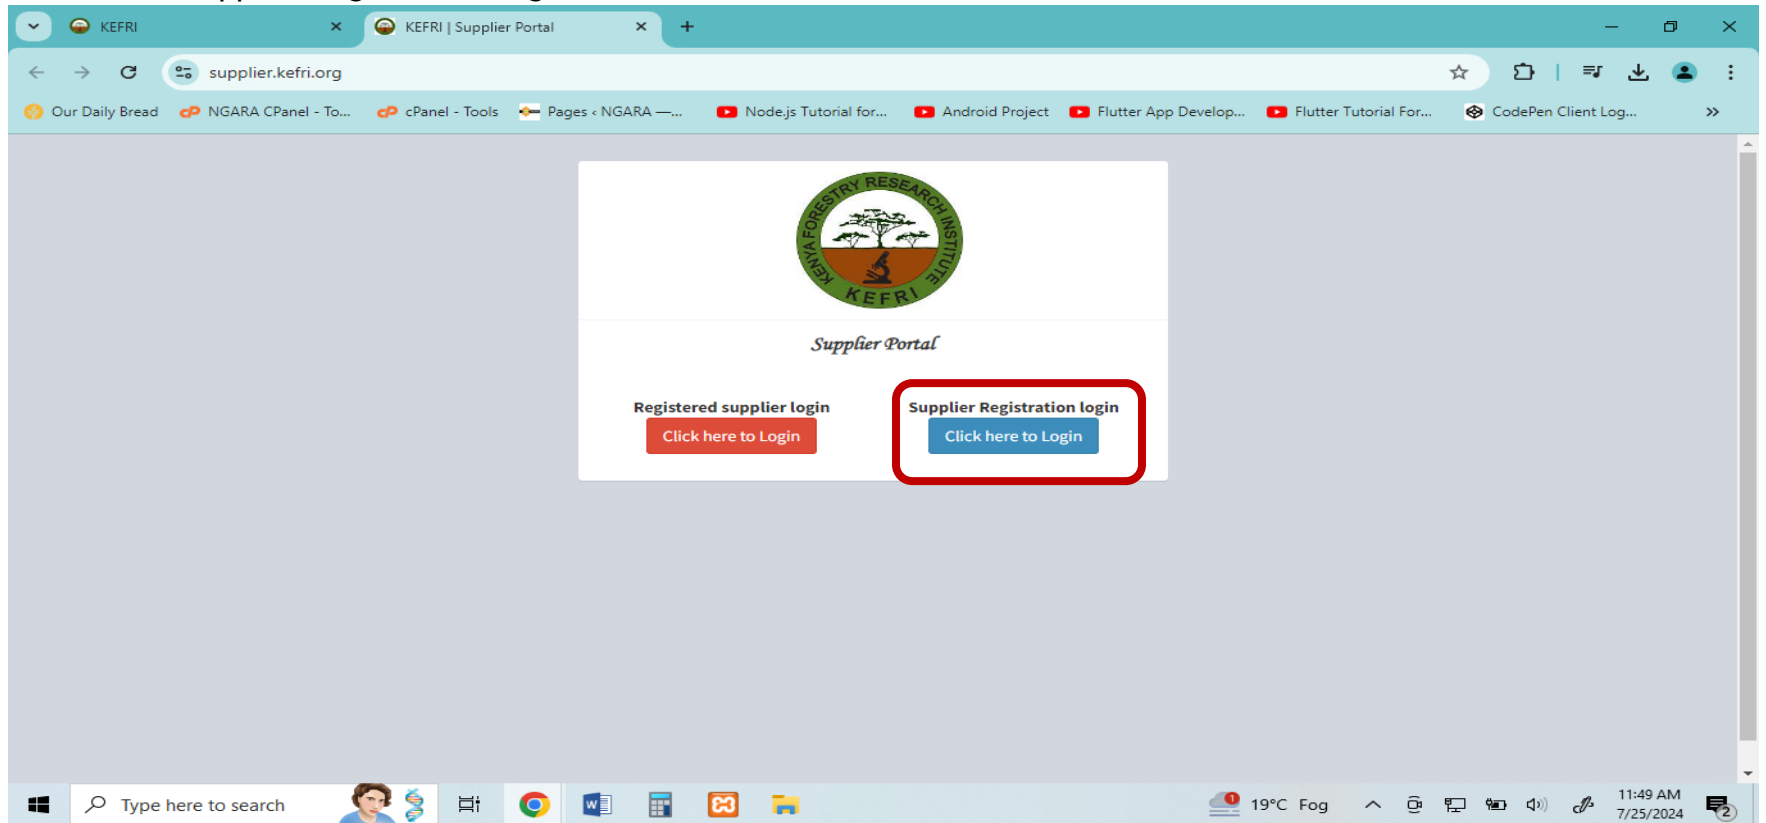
KEFRI

KEFRI | Supplier Portal

supplier.kefri.org

Our Daily Bread NGARA CPanel - To... cPanel - Tools Pages ‹ NGARA —... Node.js Tutorial for... Android Project Flutter App Develop... Flutter Tutorial For... CodePen Client Log...

KENYA FORESTRY RESEARCH INSTITUTE
KEFRI

Supplier Portal

Registered supplier login
Click here to Login

Supplier Registration login
Click here to Login

Type here to search

19°C Fog

11:49 AM
7/25/2024